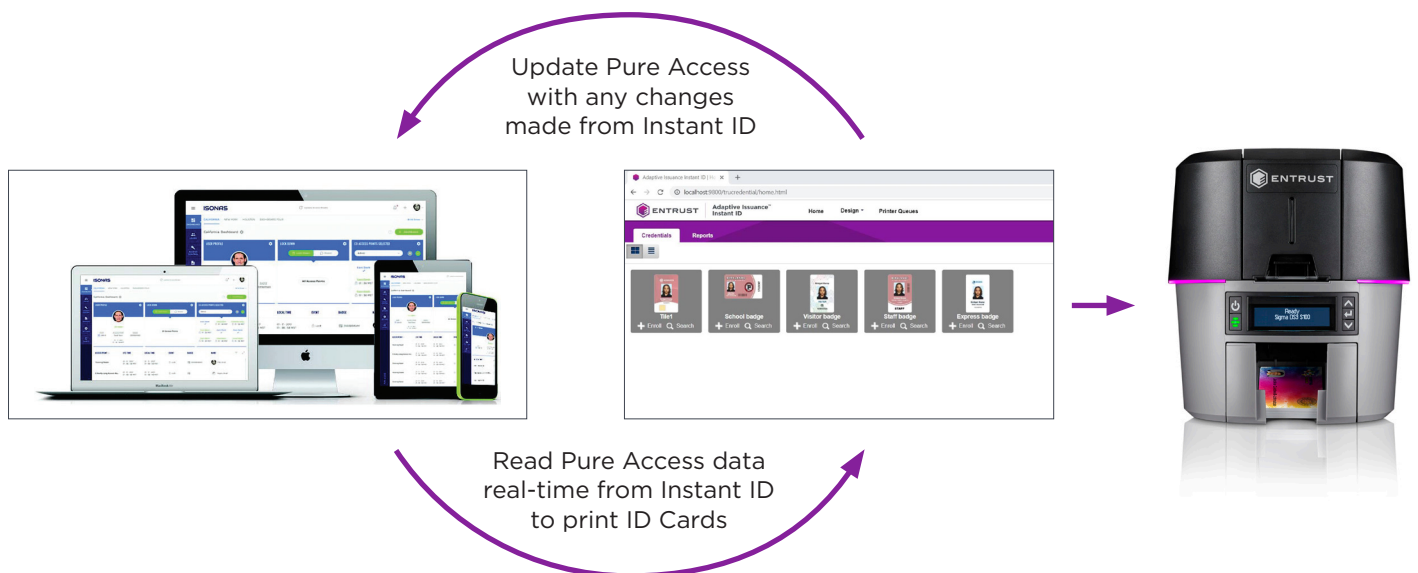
Update Pure Access with any changes made from Instant ID

ISONAS

Adaptive Issuance Instant ID

localhost:9000/trucredential/home.html

ENTRUST

Adaptive Issuance™ Instant ID

Home

Design

Printer Queues

Credentials

Reports

Tile1

Enroll

Search

School badge

Enroll

Search

Visitor badge

Enroll

Search

Staff badge

Enroll

Search

Express badge

Enroll

Search

ENTRUST

Ready
Sigma DS3 S160

Read Pure Access data real-time from Instant ID to print ID Cards